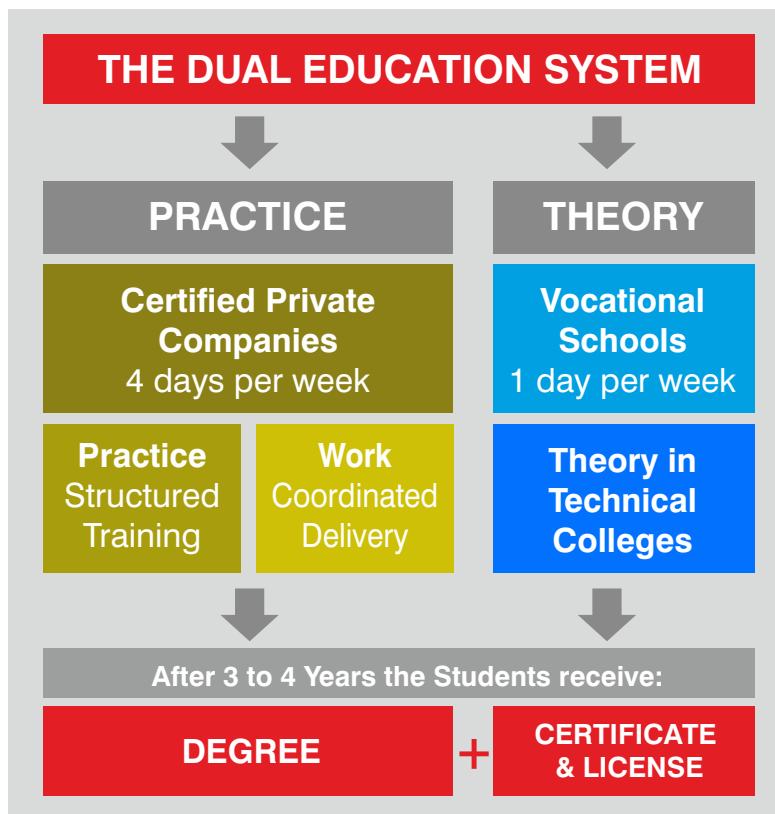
THE DUAL EDUCATION SYSTEM

PRACTICE

THEORY

Certified Private Companies
4 days per week

Vocational Schools
1 day per week

Practice
Structured Training

Work
Coordinated Delivery

Theory in Technical Colleges

After 3 to 4 Years the Students receive:

DEGREE

+

CERTIFICATE & LICENSE